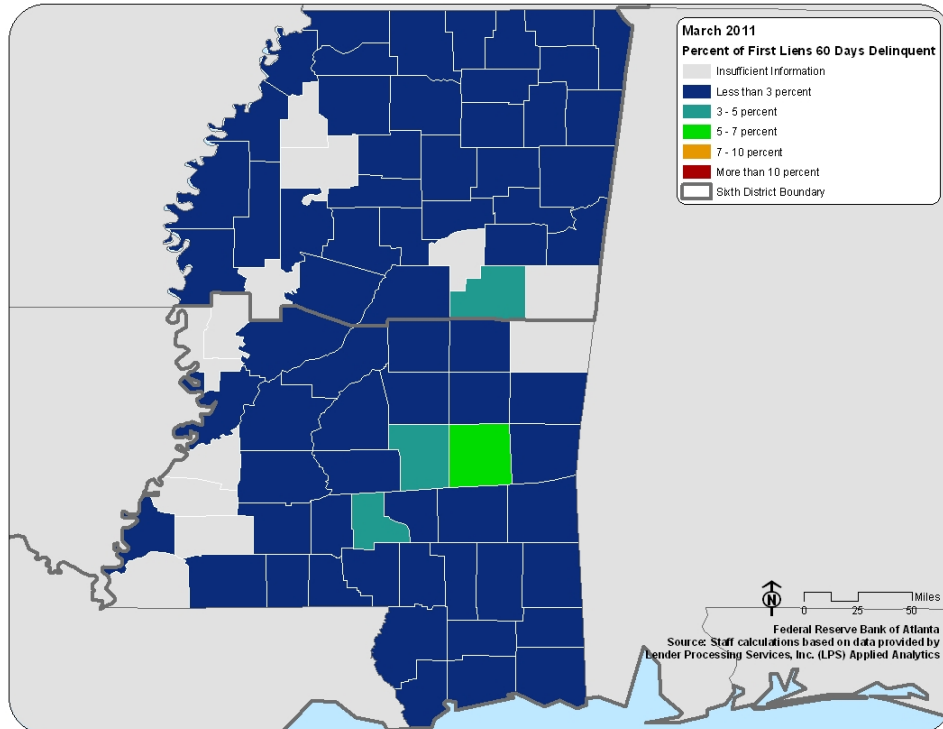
March 2011
Percent of First Liens 60 Days Delinquent
Insufficient Information
Less than 3 percent
3 - 5 percent
5 - 7 percent
7 - 10 percent
More than 10 percent
Sixth District Boundary

N
Miles
0 25 50

Federal Reserve Bank of Atlanta
Source: Staff calculations based on data provided by Lender Processing Services, Inc. (LPS) Applied Analytics